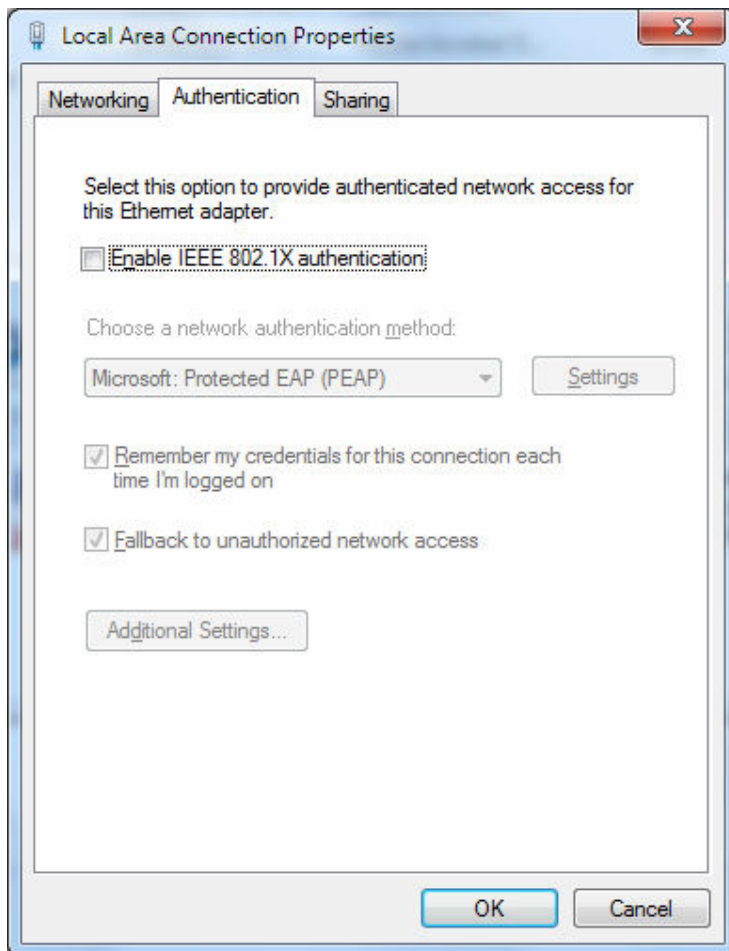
Local Area Connection Properties

Networking Authentication Sharing

Select this option to provide authenticated network access for this Ethernet adapter.

Enable IEEE 802.1X authentication

Choose a network authentication method:

Microsoft: Protected EAP (PEAP)

Settings

Remember my credentials for this connection each time I'm logged on

Fallback to unauthorized network access

Additional Settings...

OK

Cancel